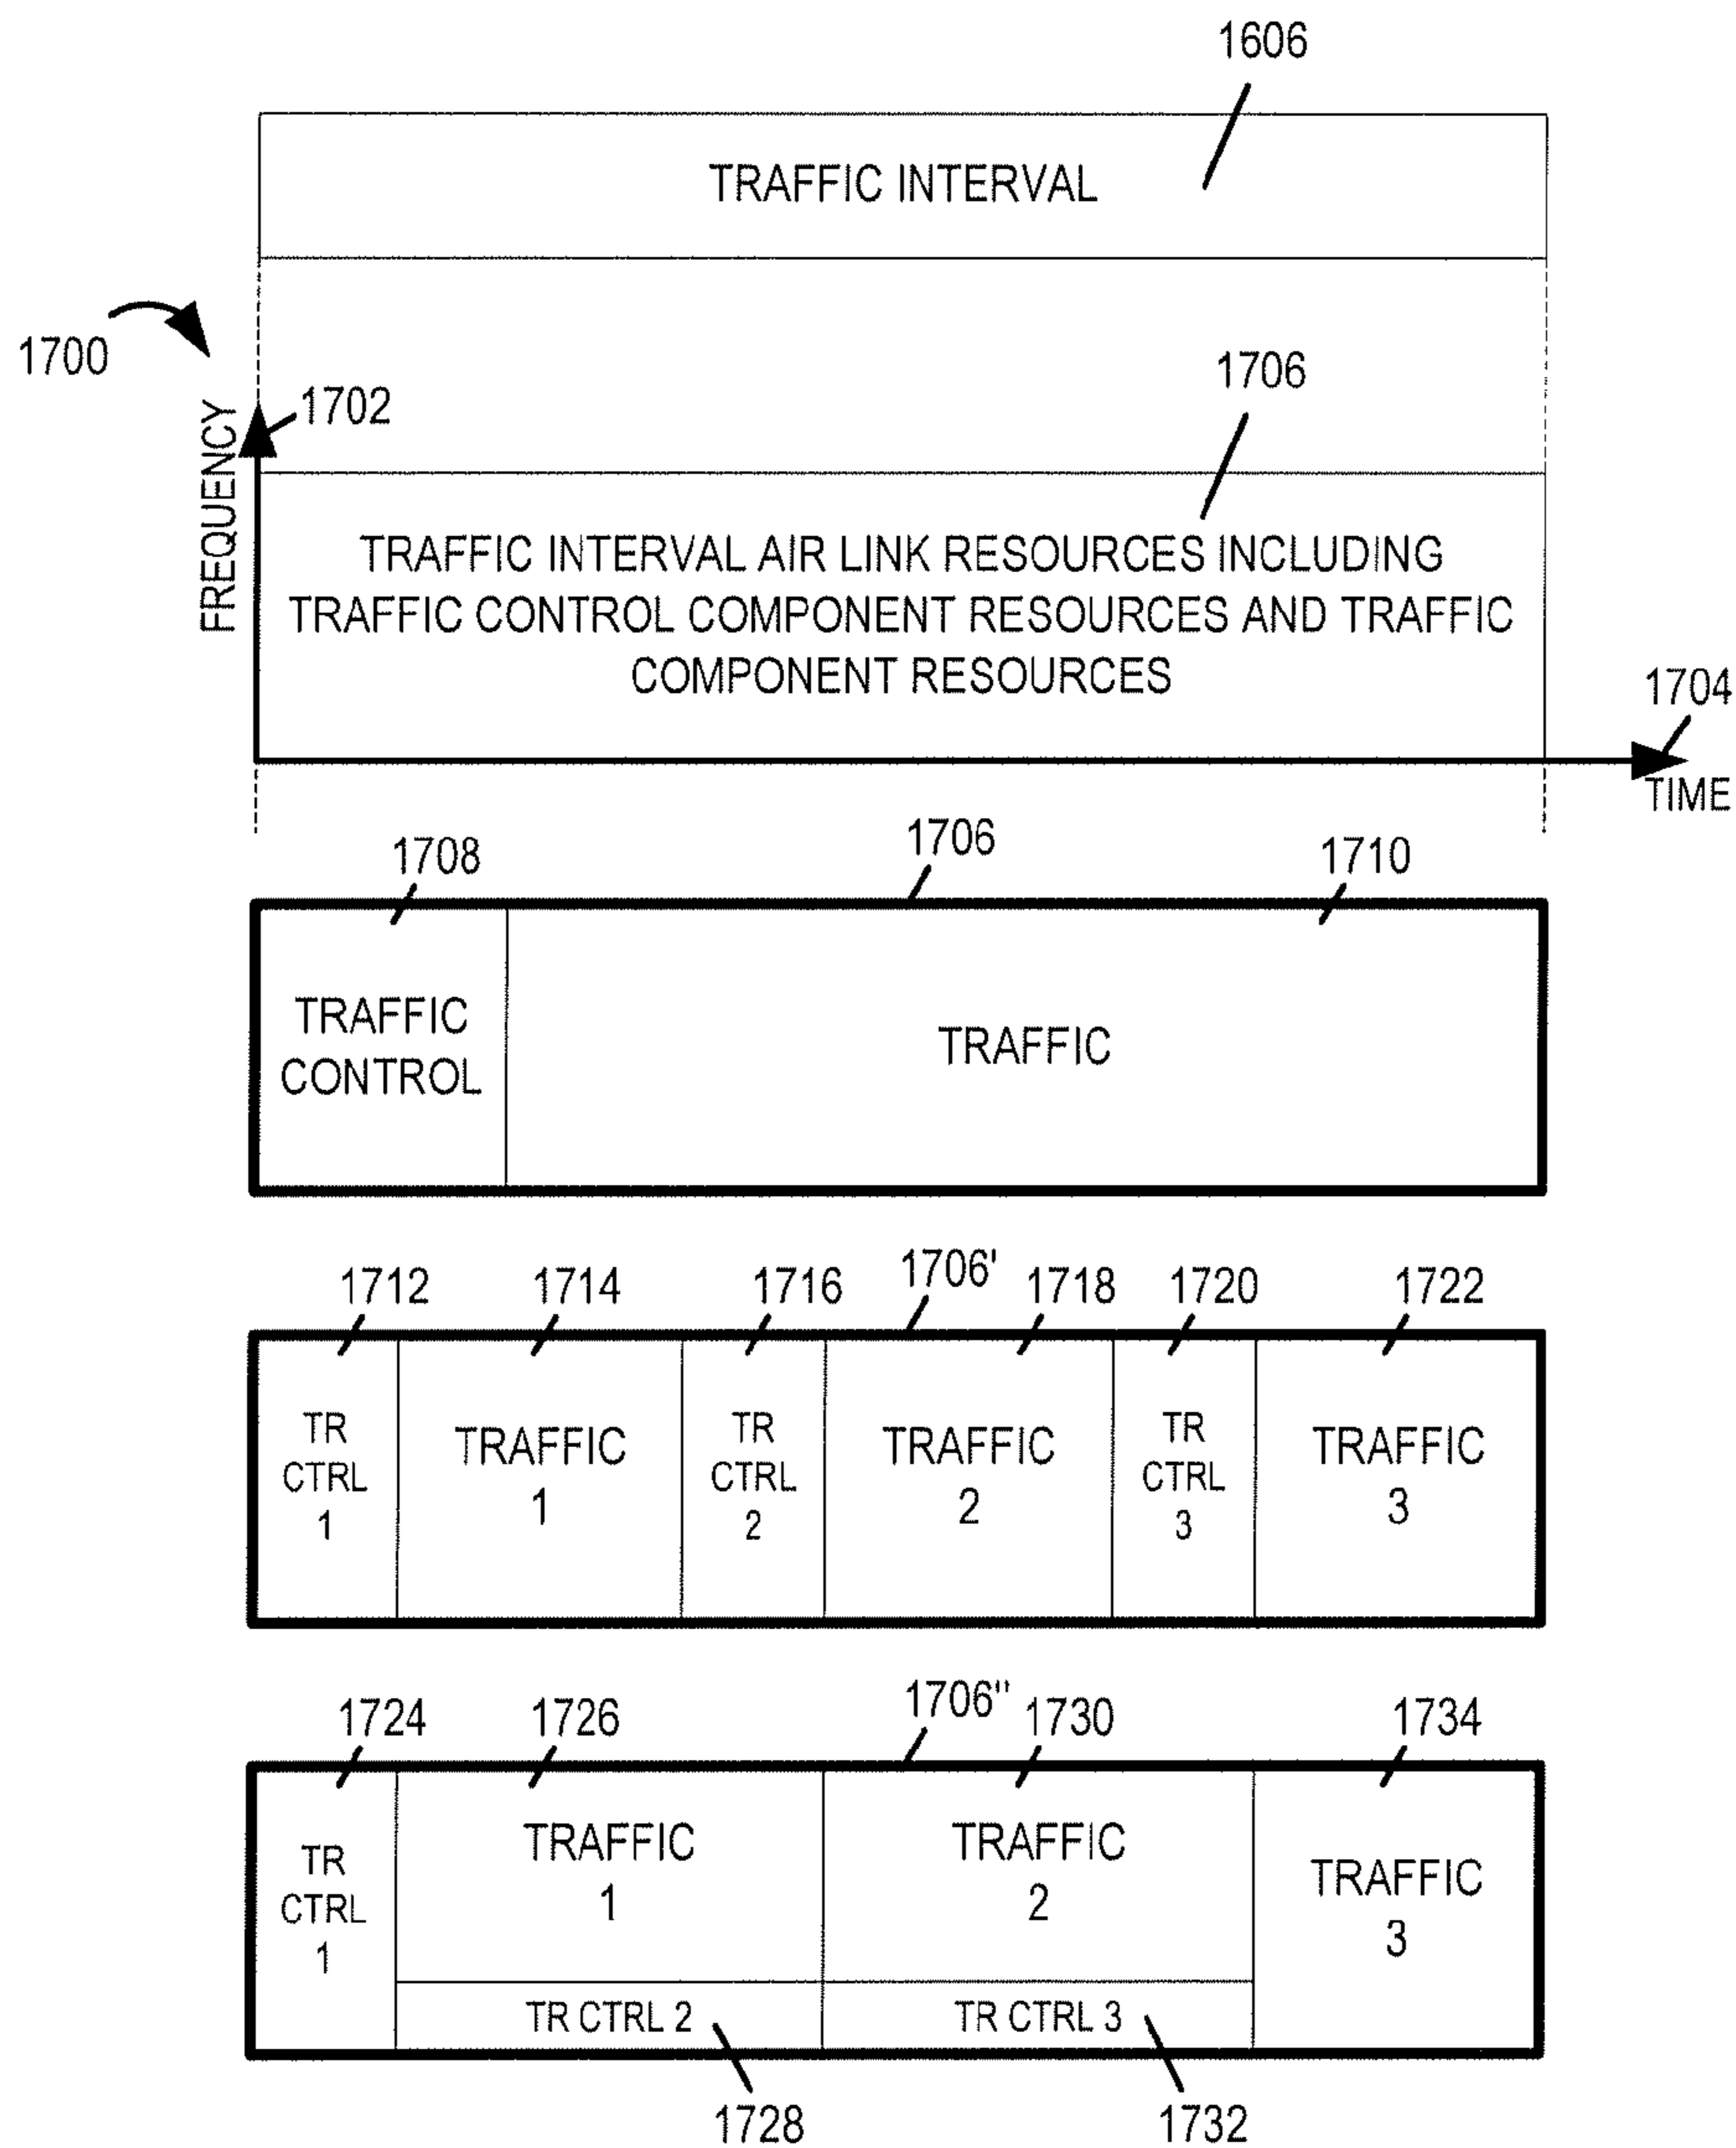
1606

TRAFFIC INTERVAL

1700

1702

FREQUENCY

1706

TRAFFIC INTERVAL AIR LINK RESOURCES INCLUDING TRAFFIC CONTROL COMPONENT RESOURCES AND TRAFFIC COMPONENT RESOURCES

1704

TIME

1708

1706

1710

TRAFFIC CONTROL

TRAFFIC

1712

1714

1716

1706'

1718

1720

1722

TR CTRL 1

TRAFFIC 1

TR CTRL 2

TRAFFIC 2

TR CTRL 3

TRAFFIC 3

1724

1726

1706''

1730

1734

TR CTRL 1

TRAFFIC 1

TRAFFIC 2

TRAFFIC 3

TR CTRL 2

TR CTRL 3

1728

1732